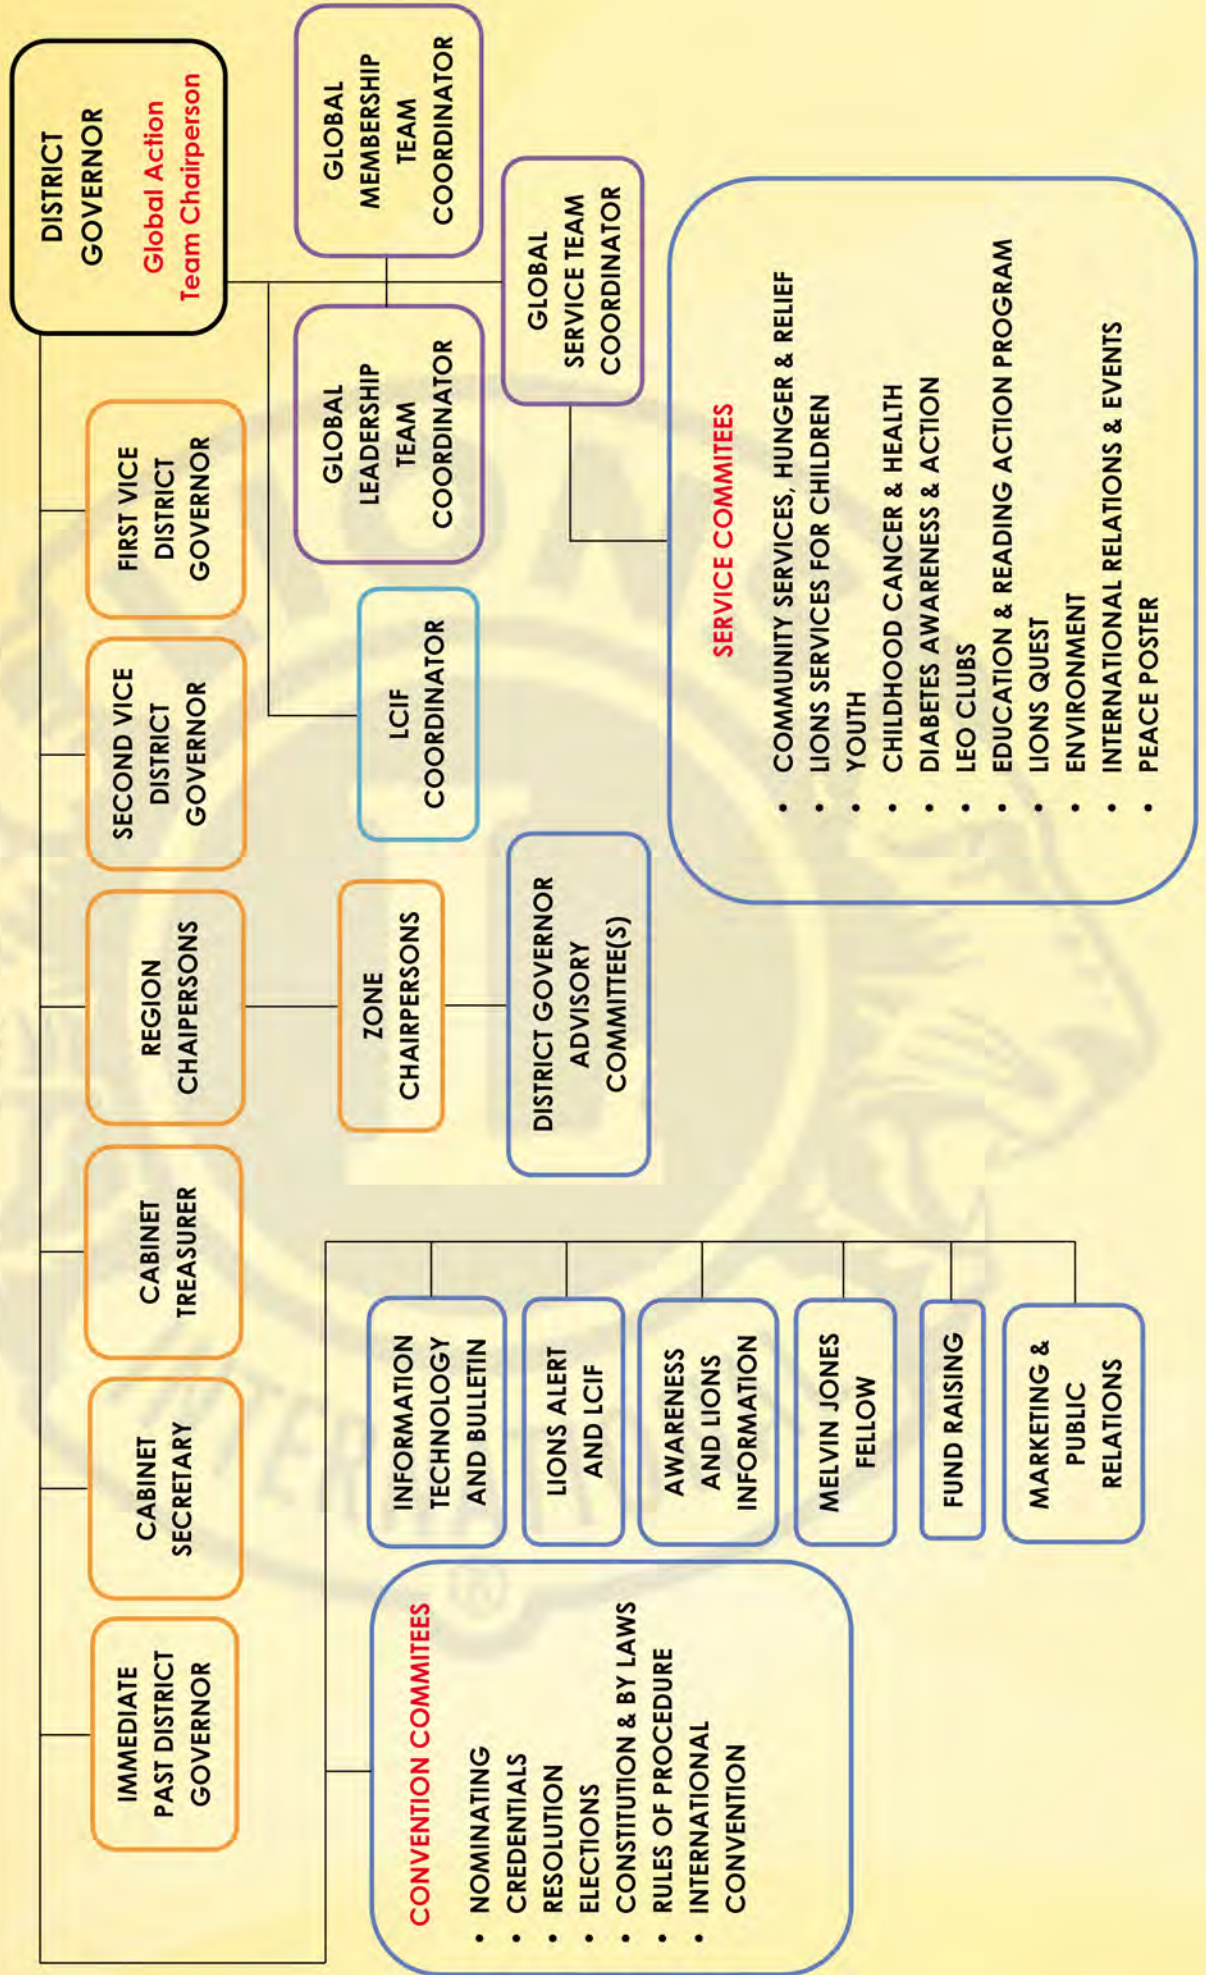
DISTRICT GOVERNOR
Global Action Team Chairperson

GLOBAL MEMBERSHIP TEAM COORDINATOR

GLOBAL LEADERSHIP TEAM COORDINATOR

GLOBAL SERVICE TEAM COORDINATOR

FIRST VICE DISTRICT GOVERNOR

SECOND VICE DISTRICT GOVERNOR

LCIF COORDINATOR

SERVICE COMMITEES
• COMMUNITY SERVICES, HUNGER & RELIEF
• LIONS SERVICES FOR CHILDREN
• YOUTH
• CHILDHOOD CANCER & HEALTH
• DIABETES AWARENESS & ACTION
• LEO CLUBS
• EDUCATION & READING ACTION PROGRAM
• LIONS QUEST
• ENVIRONMENT
• INTERNATIONAL RELATIONS & EVENTS
• PEACE POSTER

REGION CHAIPERSONS

ZONE CHAIRPERSONS

DISTRICT GOVERNOR ADVISORY COMMITTEE(S)

CABINET TREASURER

CABINET SECRETARY

IMMEDIATE PAST DISTRICT GOVERNOR

INFORMATION TECHNOLOGY AND BULLETIN

LIONS ALERT AND LCIF

AWARENESS AND LIONS INFORMATION

MELVIN JONES FELLOW

FUND RAISING

MARKETING & PUBLIC RELATIONS

CONVENTION COMMITEES
• NOMINATING
• CREDENTIALS
• RESOLUTION
• ELECTIONS
• CONSTITUTION & BY LAWS
• RULES OF PROCEDURE
• INTERNATIONAL CONVENTION